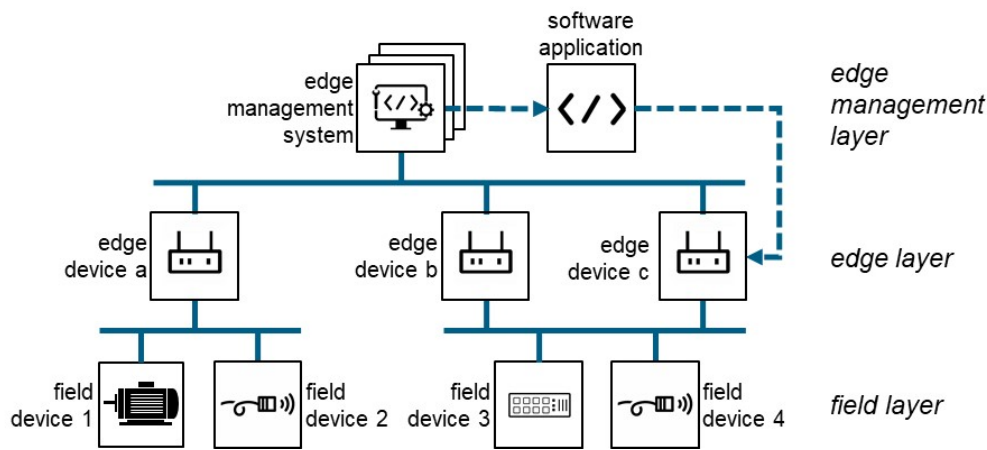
software application

edge management system

edge management layer

edge device a

edge device b

edge device c

edge layer

field device 1

field device 2

field device 3

field device 4

field layer